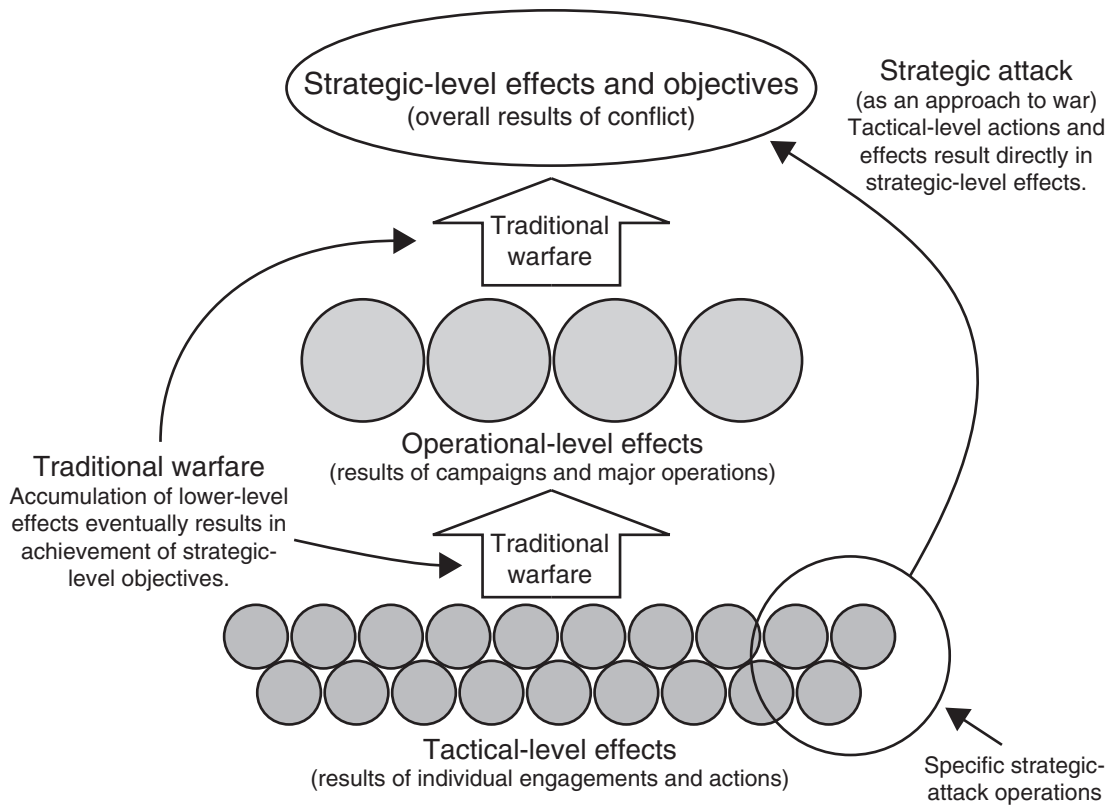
Strategic-level effects and objectives
(overall results of conflict)

Strategic attack
(as an approach to war)
Tactical-level actions and effects result directly in strategic-level effects.

Traditional warfare

Operational-level effects
(results of campaigns and major operations)

Traditional warfare
Accumulation of lower-level effects eventually results in achievement of strategic-level objectives.

Traditional warfare

Tactical-level effects
(results of individual engagements and actions)

Specific strategic-attack operations